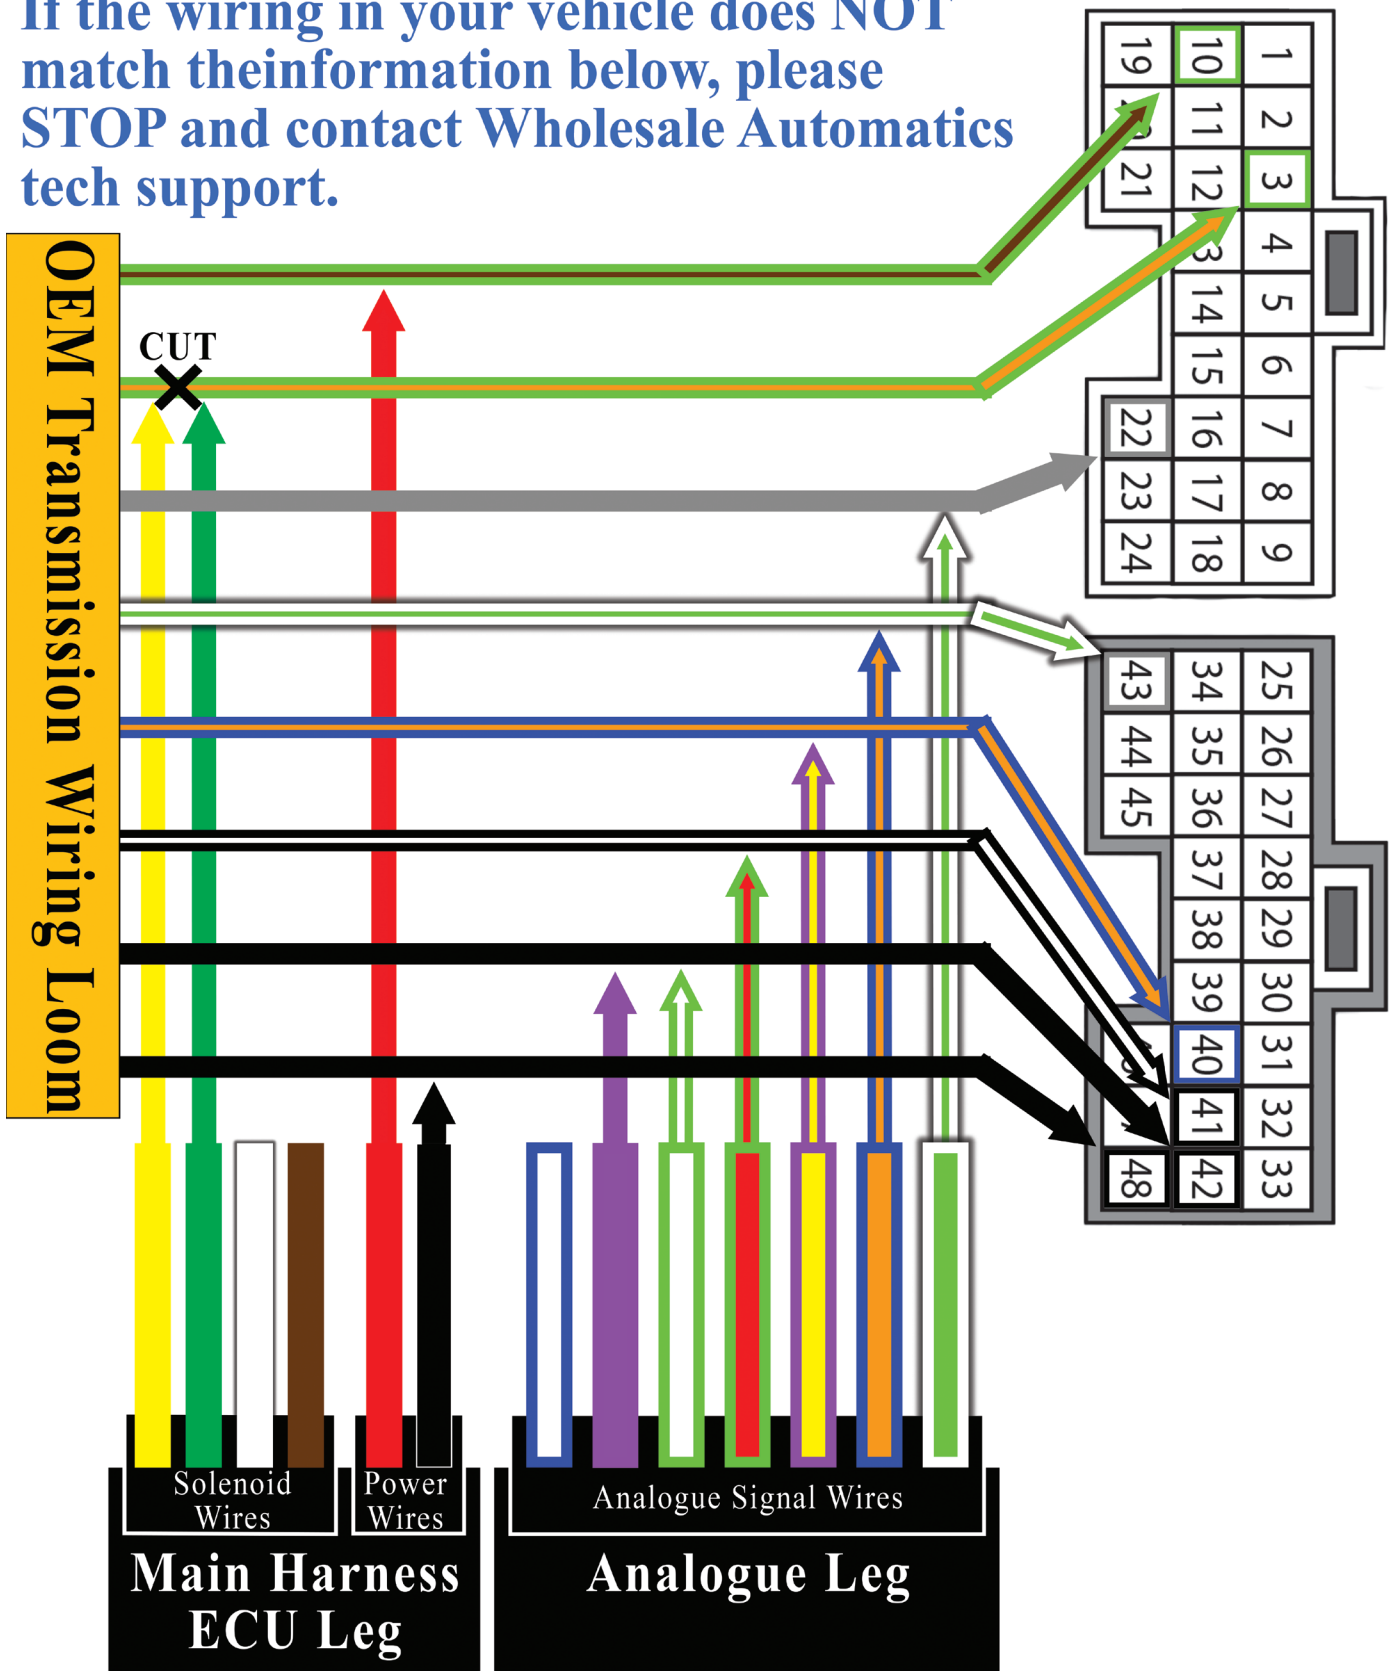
If the wiring in your vehicle does NOT match theinformation below, please STOP and contact Wholesale Automatics tech support.

OEM Transmission Wiring Loom

CUT

19 10 1
11 2
21 12 3
4
14 5
15 6
22 16 7
23 17 8
24 18 9

43 34 25
44 35 26
45 36 27
37 28
38 29
39 30
40 31
41 32
48 42 33

Solenoid Wires
Power Wires
Main Harness ECU Leg

Analogue Signal Wires
Analogue Leg